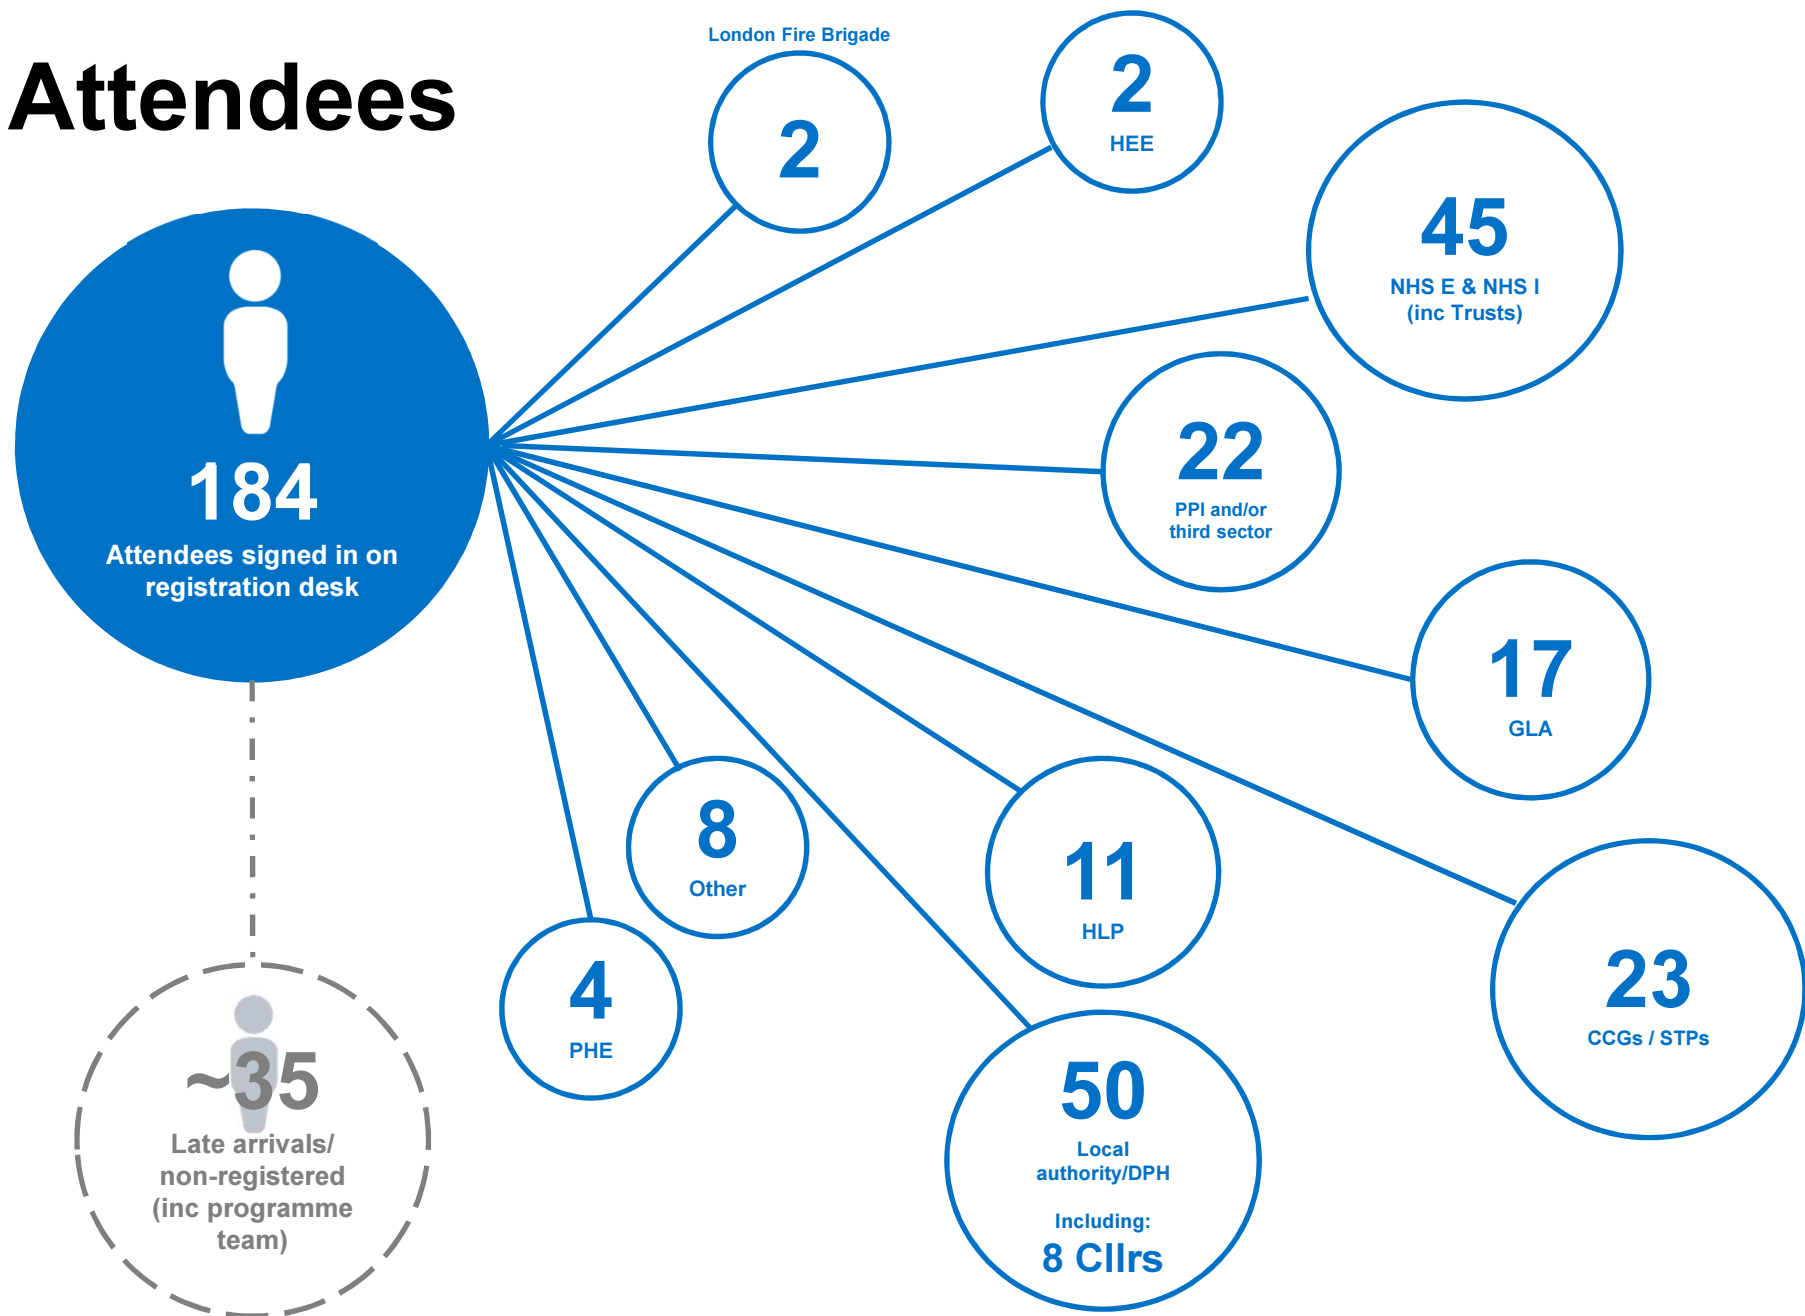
Attendees

184
Attendees signed in on registration desk

London Fire Brigade
2

2
HEE

45
NHS E & NHS I
(inc Trusts)

22
PPI and/or third sector

17
GLA

23
CCGs / STPs

11
HLP

50
Local authority/DPH
Including:
8 Cllrs

8
Other

4
PHE

~35
Late arrivals/ non-registered (inc programme team)